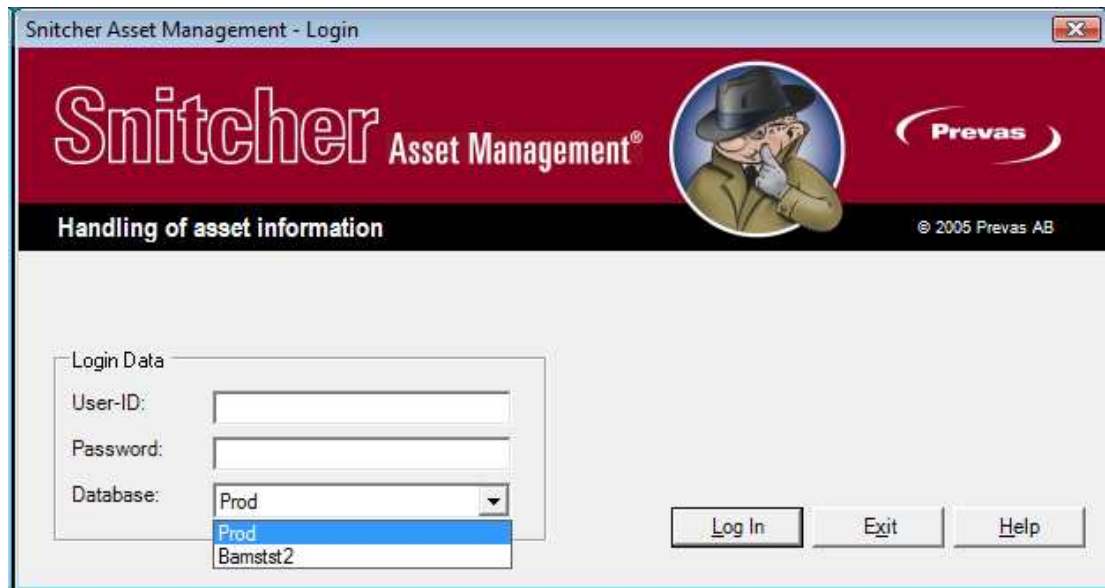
Snitcher Asset Management - Login

Snitcher Asset Management®

Prevas

Handling of asset information

© 2005 Prevas AB

Login Data

User-ID:

Password:

Database: Prod

Prod

Bamstst2

Log In

Exit

Help